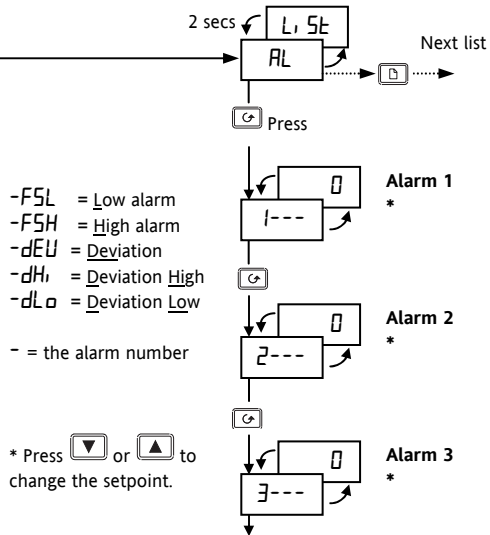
2 secs

LiSt

AL

Next list

Press

-FSL = Low alarm
-FSH = High alarm
-dEU = Deviation
-dHi = Deviation High
-dLo = Deviation Low

- = the alarm number

* Press ▼ or ▲ to change the setpoint.

0

1---

Alarm 1
*

0

2---

Alarm 2
*

0

3---

Alarm 3
*